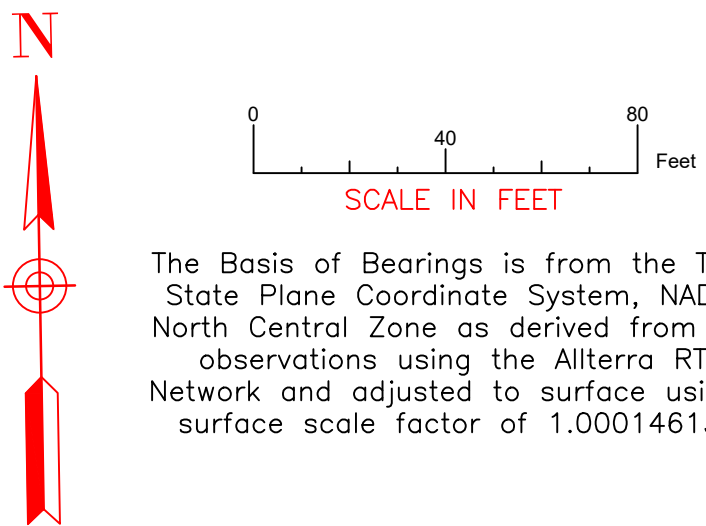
N

0
40
80
Feet

SCALE IN FEET

The Basis of Bearings is from the T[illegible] State Plane Coordinate System, NAD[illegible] North Central Zone as derived from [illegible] observations using the Allterra RT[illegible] Network and adjusted to surface usi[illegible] surface scale factor of 1.0001461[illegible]